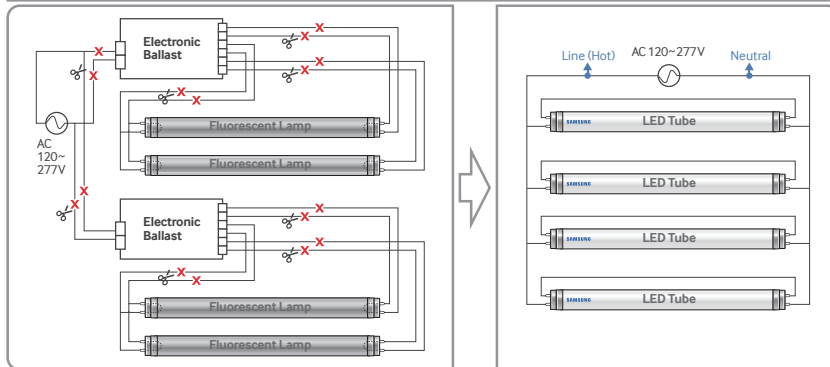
Electronic Ballast

AC 120~ 277V

Fluorescent Lamp

Fluorescent Lamp

Electronic Ballast

Fluorescent Lamp

Fluorescent Lamp

Line (Hot)

AC 120~277V

Neutral

SAMSUNG LED Tube

SAMSUNG LED Tube

SAMSUNG LED Tube

SAMSUNG LED Tube